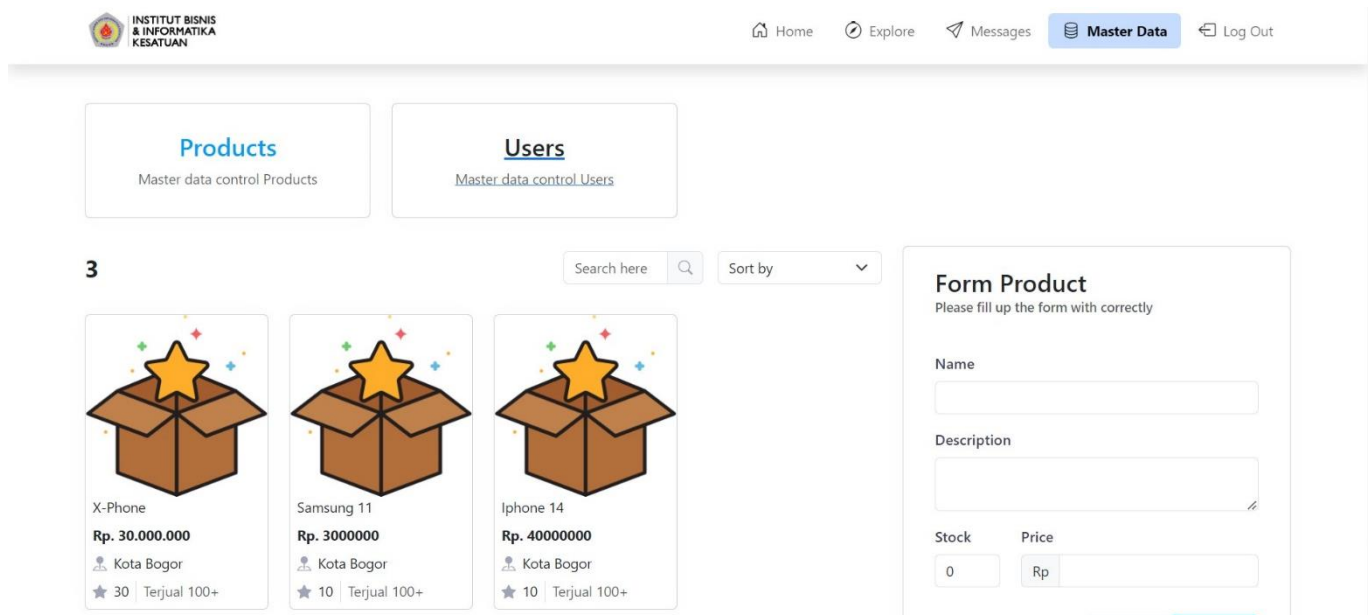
INSTITUT BISNIS & INFORMATIKA KESATUAN

Home Explore Messages Master Data Log Out

Products
Master data control Products

Users
Master data control Users

3

Search here

Sort by

X-Phone
Rp. 30.000.000
Kota Bogor
30 | Terjual 100+

Samsung 11
Rp. 3000000
Kota Bogor
10 | Terjual 100+

Iphone 14
Rp. 40000000
Kota Bogor
10 | Terjual 100+

Form Product
Please fill up the form with correctly

Name

Description

Stock
0

Price
Rp